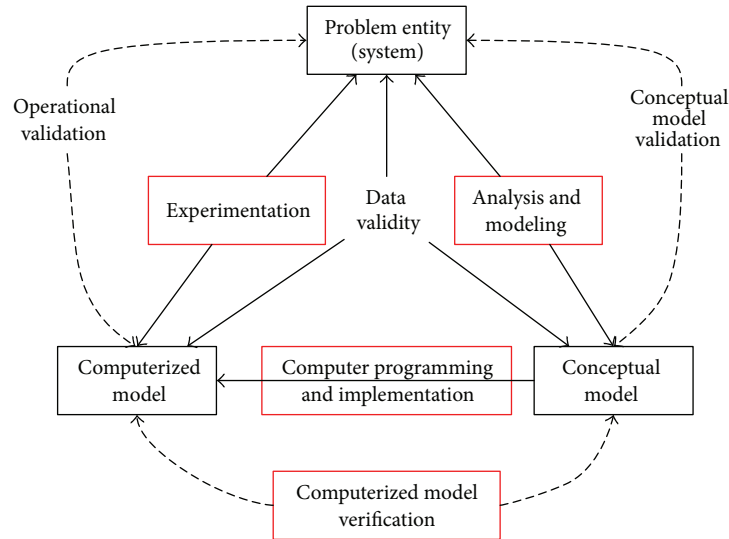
Problem entity (system)

Operational validation

Conceptual model validation

Experimentation

Data validity

Analysis and modeling

Computerized model

Computer programming and implementation

Conceptual model

Computerized model verification